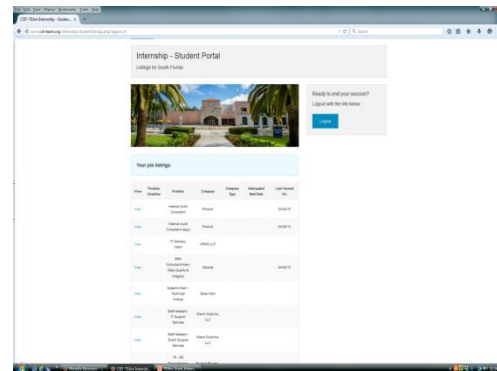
Internship - Student Portal

Listings for South Florida

Ready to end your session?

Logout with the link below

Logout

Your job listings:

| View | Position Deadline | Position | Company | Company Type | Anticipated Start Date | Last Viewed On |
|---|---|---|---|---|---|---|
| View | | Internal Audit Consultant | Protiviti | | | 04/08/15 |
| View | | Internal Audit Consultant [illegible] | Protiviti | | | 04/08/15 |
| View | | IT Advisory Intern | KPMG LLP | | | |
| View | | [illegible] Consultant Intern (Data Quality & Integrity) | Deloitte | | | 04/08/15 |
| View | | Systems Intern - Technical Analyst | State Farm | | | |
| View | | Staff Assistant - IT Support Services | Miami Dolphins, LLC | | | |
| View | | Staff Assistant - Event Support Services | Miami Dolphins, LLC | | | |
| View | | TF - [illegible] | | | | |